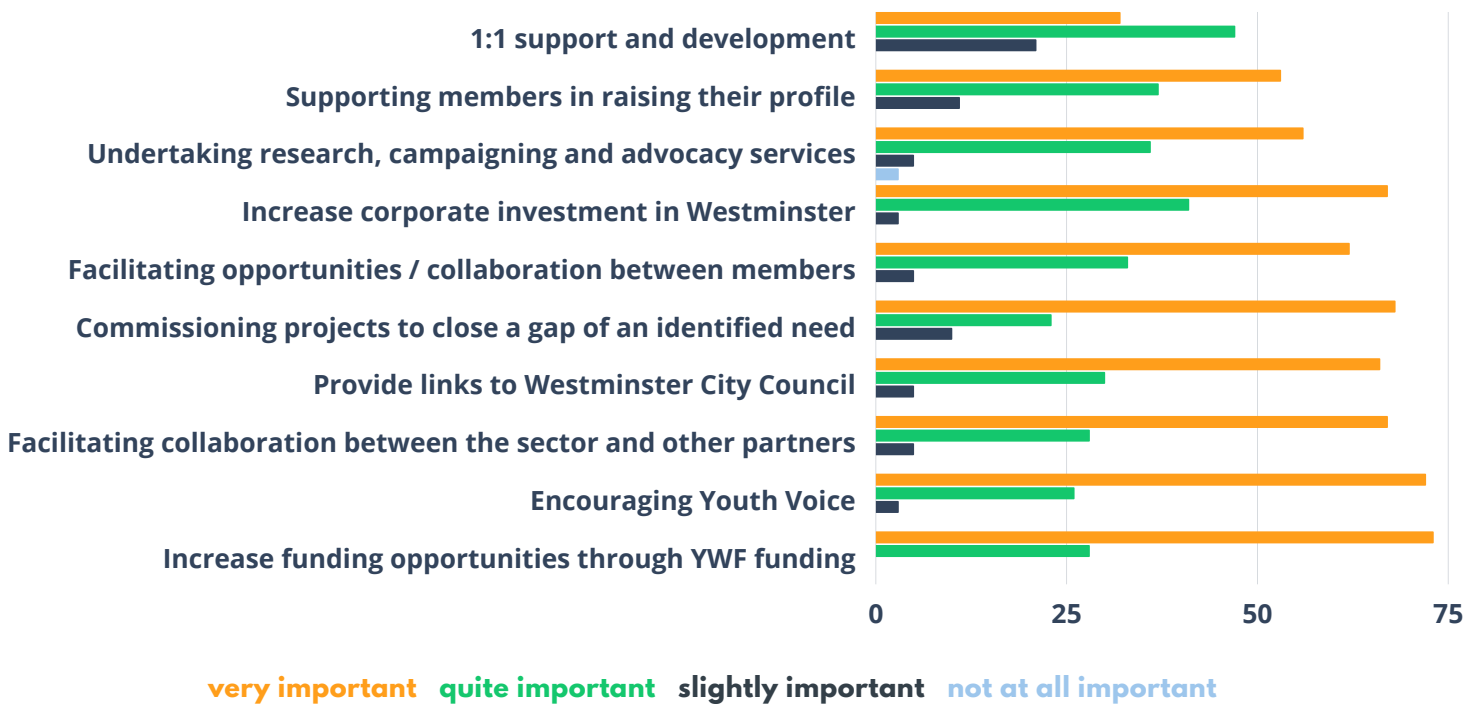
1:1 support and development
Supporting members in raising their profile
Undertaking research, campaigning and advocacy services
Increase corporate investment in Westminster
Facilitating opportunities / collaboration between members
Commissioning projects to close a gap of an identified need
Provide links to Westminster City Council
Facilitating collaboration between the sector and other partners
Encouraging Youth Voice
Increase funding opportunities through YWF funding

0 25 50 75

very important quite important slightly important not at all important